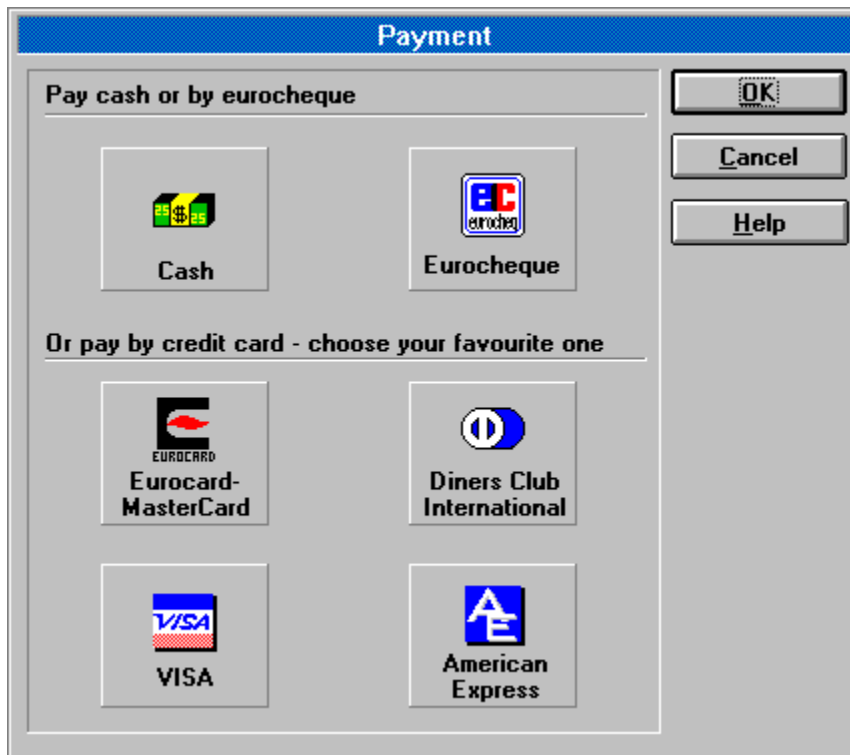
Payment

Pay cash or by eurocheque

25 $ 25

Cash

EC eurocheq

Eurocheque

Or pay by credit card - choose your favourite one

EUROCARD

Eurocard-MasterCard

Diners Club International

VISA

VISA

AE

American Express

OK

Cancel

Help